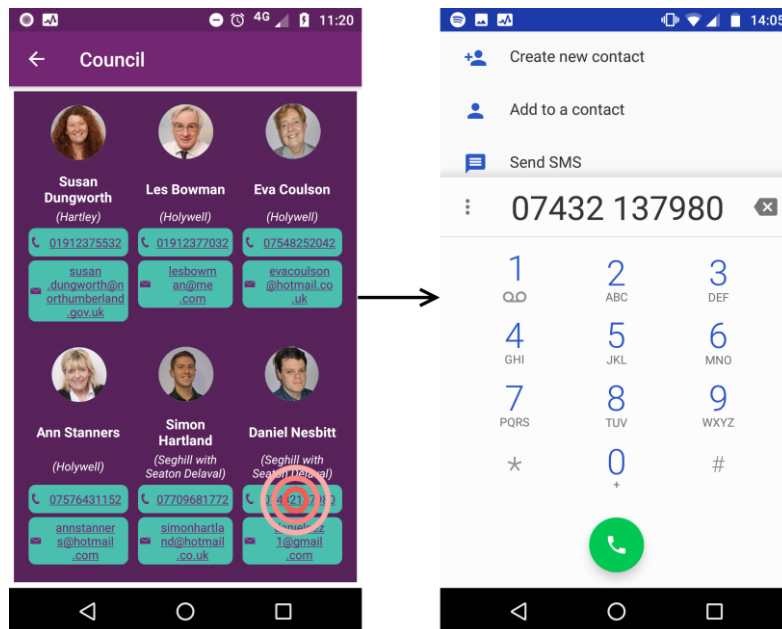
4G 11:20

Council

Susan Dungworth
(Hartley)
01912375532
susan.dungworth@northumberland.gov.uk

Les Bowman
(Holywell)
01912377032
lesbowman@me.com

Eva Coulson
(Holywell)
07548252042
evacoulson@hotmail.co.uk

Ann Stanners
(Holywell)
07576431152
annstanners@hotmail.com

Simon Hartland
(Seghill with Seaton Delaval)
07709681772
simonhartland@hotmail.co.uk

Daniel Nesbitt
(Seghill with Seaton Delaval)
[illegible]21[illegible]
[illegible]1@gmail.com

14:05

Create new contact

Add to a contact

Send SMS

07432 137980

1
2 ABC
3 DEF
4 GHI
5 JKL
6 MNO
7 PQRS
8 TUV
9 WXYZ
*
0 +
#